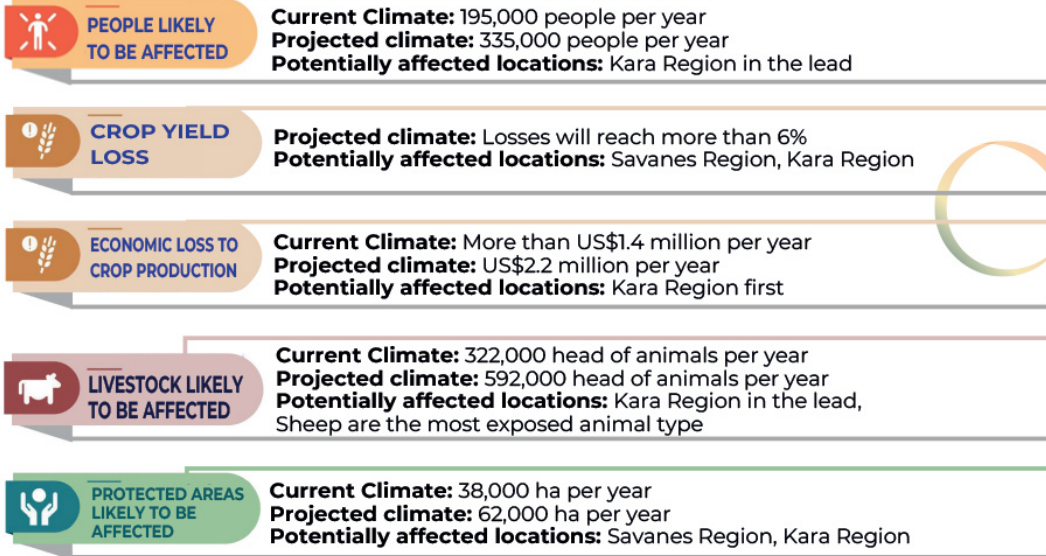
PEOPLE LIKELY TO BE AFFECTED

**Current Climate:** 195,000 people per year
**Projected climate:** 335,000 people per year
**Potentially affected locations:** Kara Region in the lead

CROP YIELD LOSS

**Projected climate:** Losses will reach more than 6%
**Potentially affected locations:** Savanes Region, Kara Region

ECONOMIC LOSS TO CROP PRODUCTION

**Current Climate:** More than US$1.4 million per year
**Projected climate:** US$2.2 million per year
**Potentially affected locations:** Kara Region first

LIVESTOCK LIKELY TO BE AFFECTED

**Current Climate:** 322,000 head of animals per year
**Projected climate:** 592,000 head of animals per year
**Potentially affected locations:** Kara Region in the lead, Sheep are the most exposed animal type

PROTECTED AREAS LIKELY TO BE AFFECTED

**Current Climate:** 38,000 ha per year
**Projected climate:** 62,000 ha per year
**Potentially affected locations:** Savanes Region, Kara Region